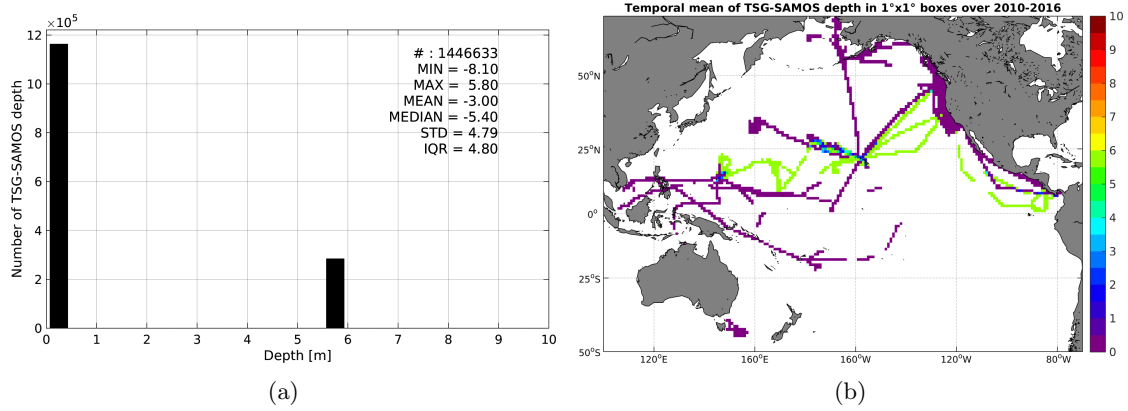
$\times10^5$
12
10
8
6
4
2
0
Number of TSG-SAMOS depth
# : 1446633
MIN = -8.10
MAX = 5.80
MEAN = -3.00
MEDIAN = -5.40
STD = 4.79
IQR = 4.80
0 1 2 3 4 5 6 7 8 9 10
Depth [m]
(a)

Temporal mean of TSG-SAMOS depth in 1°x1° boxes over 2010-2016
50$^o$N
25$^o$N
0$^o$
25$^o$S
50$^o$S
120$^o$E 160$^o$E 160$^o$W 120$^o$W 80$^o$W
10
9
8
7
6
5
4
3
2
1
0
(b)